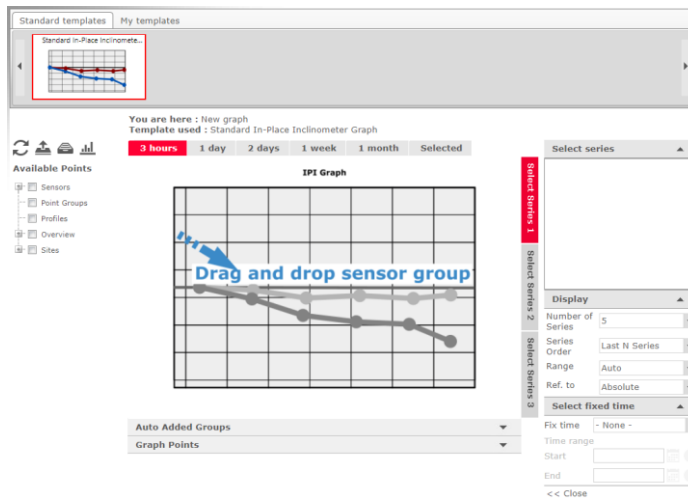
Standard templates | My templates

Standard In-Place Inclinomet...

You are here : New graph
Template used : Standard In-Place Inclinometer Graph

Available Points

Sensors
Point Groups
Profiles
Overview
Sites

3 hours | 1 day | 2 days | 1 week | 1 month | Selected

IPI Graph

Drag and drop sensor group

Auto Added Groups
Graph Points

Select Series 1
Select Series 2
Select Series 3

Select series

Display
Number of Series: 5
Series Order: Last N Series
Range: Auto
Ref. to: Absolute

Select fixed time
Fix time: - None -
Time range
Start
End

<< Close